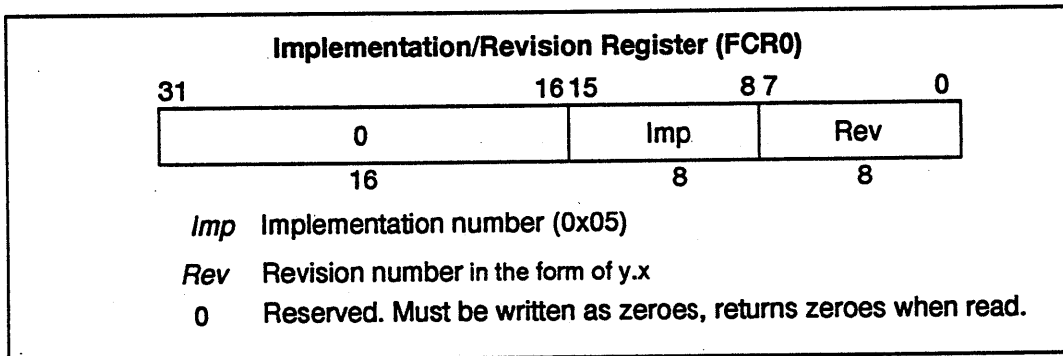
Implementation/Revision Register (FCR0)

31 16 15 8 7 0

| 0 | Imp | Rev |
|---|---|---|
| 16 | 8 | 8 |

*Imp* Implementation number (0x05)

*Rev* Revision number in the form of y.x

0 Reserved. Must be written as zeroes, returns zeroes when read.